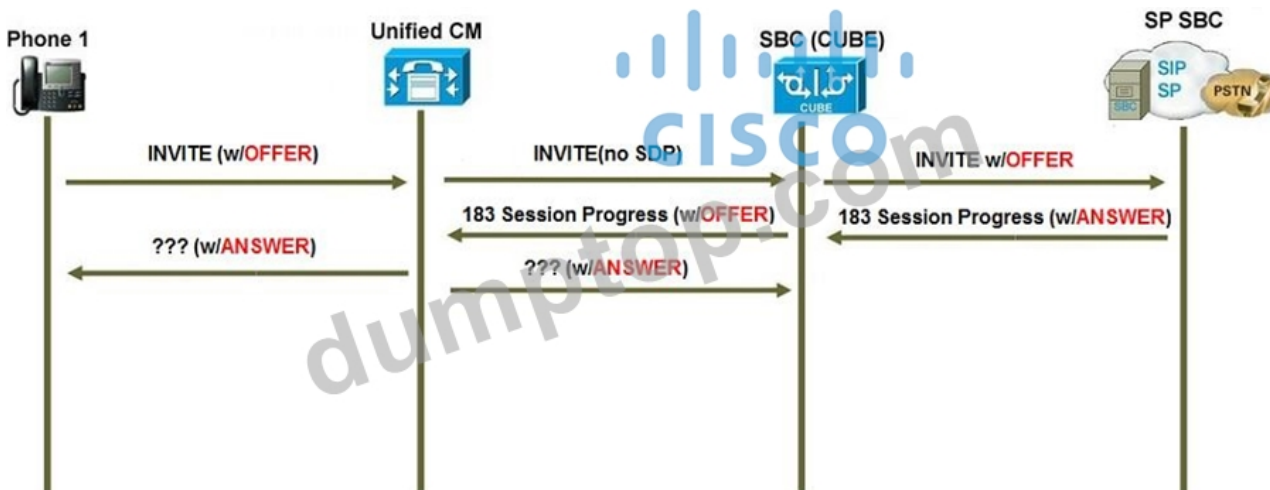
Phone 1

Unified CM

SBC (CUBE)

CUBE

SP SBC

SIP SP

SBC

PSTN

INVITE (w/OFFER)

INVITE(no SDP)

INVITE w/OFFER

183 Session Progress (w/OFFER)

183 Session Progress (w/ANSWER)

??? (w/ANSWER)

??? (w/ANSWER)

cisco

dumptop.com